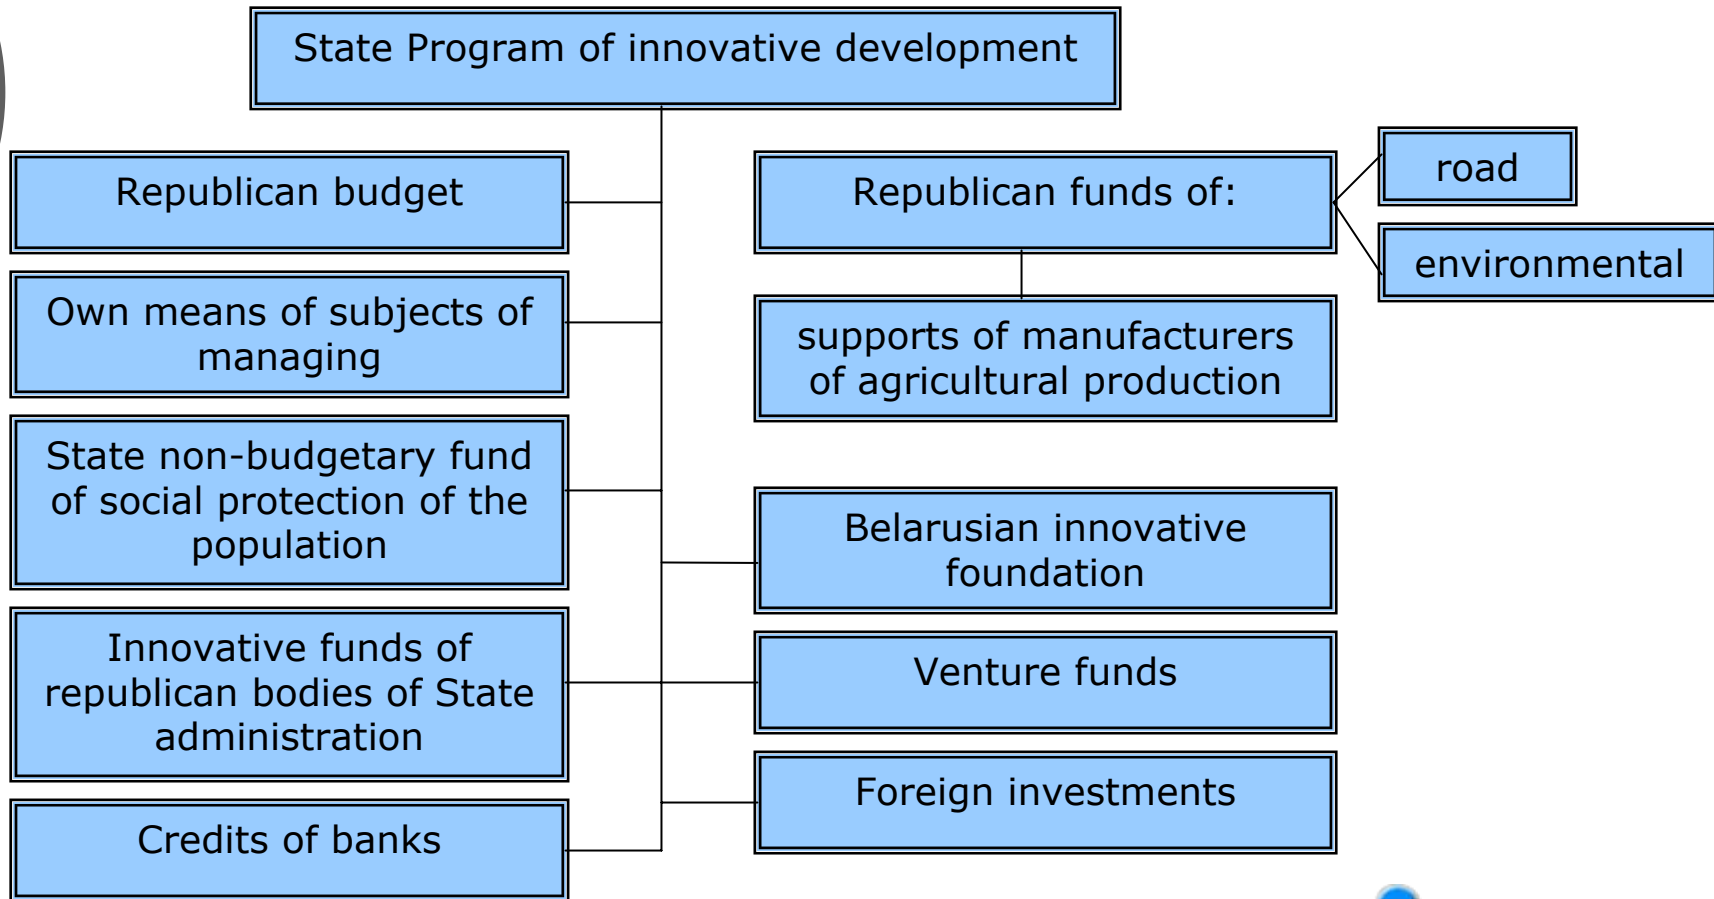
State Program of innovative development

Republican budget

Own means of subjects of managing

State non-budgetary fund of social protection of the population

Innovative funds of republican bodies of State administration

Credits of banks

Republican funds of:

road

environmental

supports of manufacturers of agricultural production

Belarusian innovative foundation

Venture funds

Foreign investments